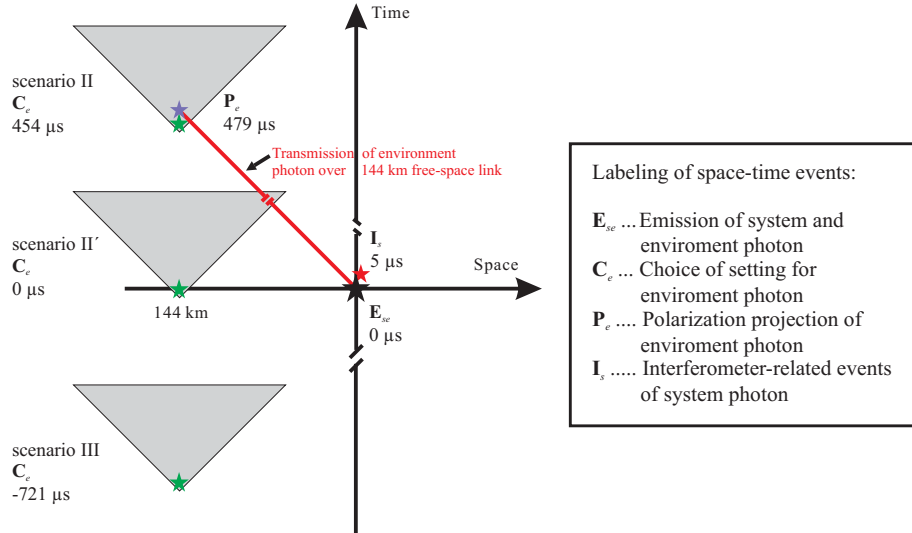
Time

scenario II
$\mathbf{C}_e$
454 µs

$\mathbf{P}_e$
479 µs

Transmission of environment photon over 144 km free-space link

scenario II´
$\mathbf{C}_e$
0 µs

$\mathbf{I}_s$
5 µs

Space

144 km

$\mathbf{E}_{se}$
0 µs

scenario III
$\mathbf{C}_e$
-721 µs

Labeling of space-time events:

$\mathbf{E}_{se}$ ... Emission of system and enviroment photon
$\mathbf{C}_e$ ... Choice of setting for enviroment photon
$\mathbf{P}_e$ .... Polarization projection of enviroment photon
$\mathbf{I}_s$ ..... Interferometer-related events of system photon